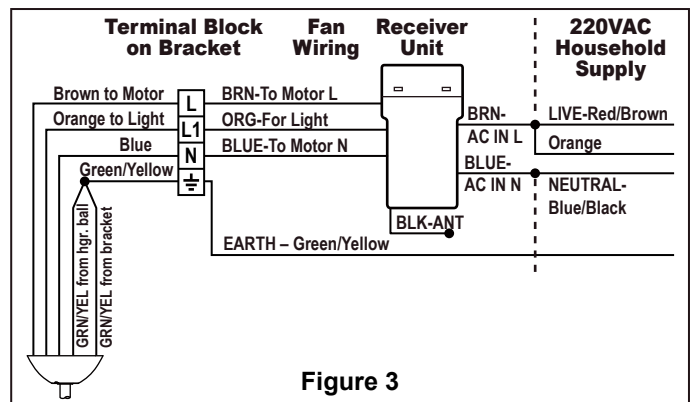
Terminal Block on Bracket

Fan Wiring

Receiver Unit

220VAC Household Supply

Brown to Motor

Orange to Light

Blue

Green/Yellow

L

L1

N

⏚

BRN-To Motor L

ORG-For Light

BLUE-To Motor N

BRN-

AC IN L

BLUE-

AC IN N

LIVE-Red/Brown

Orange

NEUTRAL-

Blue/Black

BLK-ANT

EARTH – Green/Yellow

GRN/YEL from hgr. ball

GRN/YEL from bracket

Figure 3